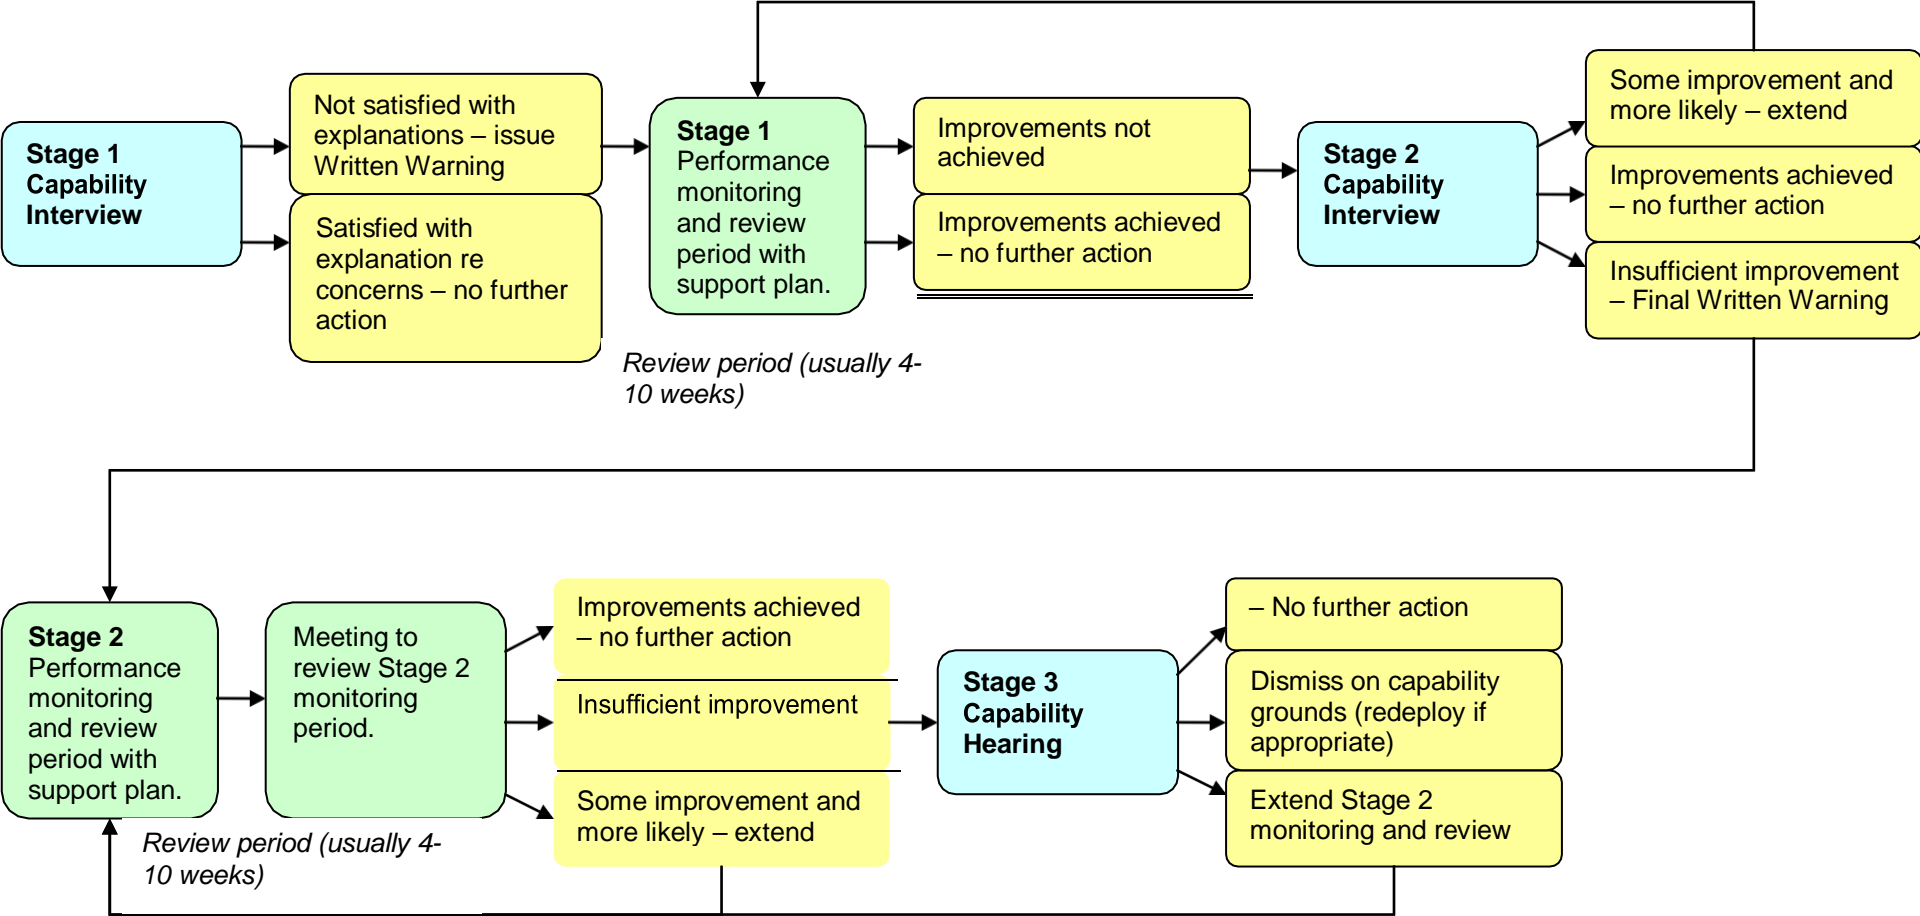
Stage 1 Capability Interview

Not satisfied with explanations – issue Written Warning

Satisfied with explanation re concerns – no further action

Stage 1 Performance monitoring and review period with support plan.

Review period (usually 4-10 weeks)

Improvements not achieved

Improvements achieved – no further action

Stage 2 Capability Interview

Some improvement and more likely – extend

Improvements achieved – no further action

Insufficient improvement – Final Written Warning

Stage 2 Performance monitoring and review period with support plan.

Review period (usually 4-10 weeks)

Meeting to review Stage 2 monitoring period.

Improvements achieved – no further action

Insufficient improvement

Some improvement and more likely – extend

Stage 3 Capability Hearing

– No further action

Dismiss on capability grounds (redeploy if appropriate)

Extend Stage 2 monitoring and review